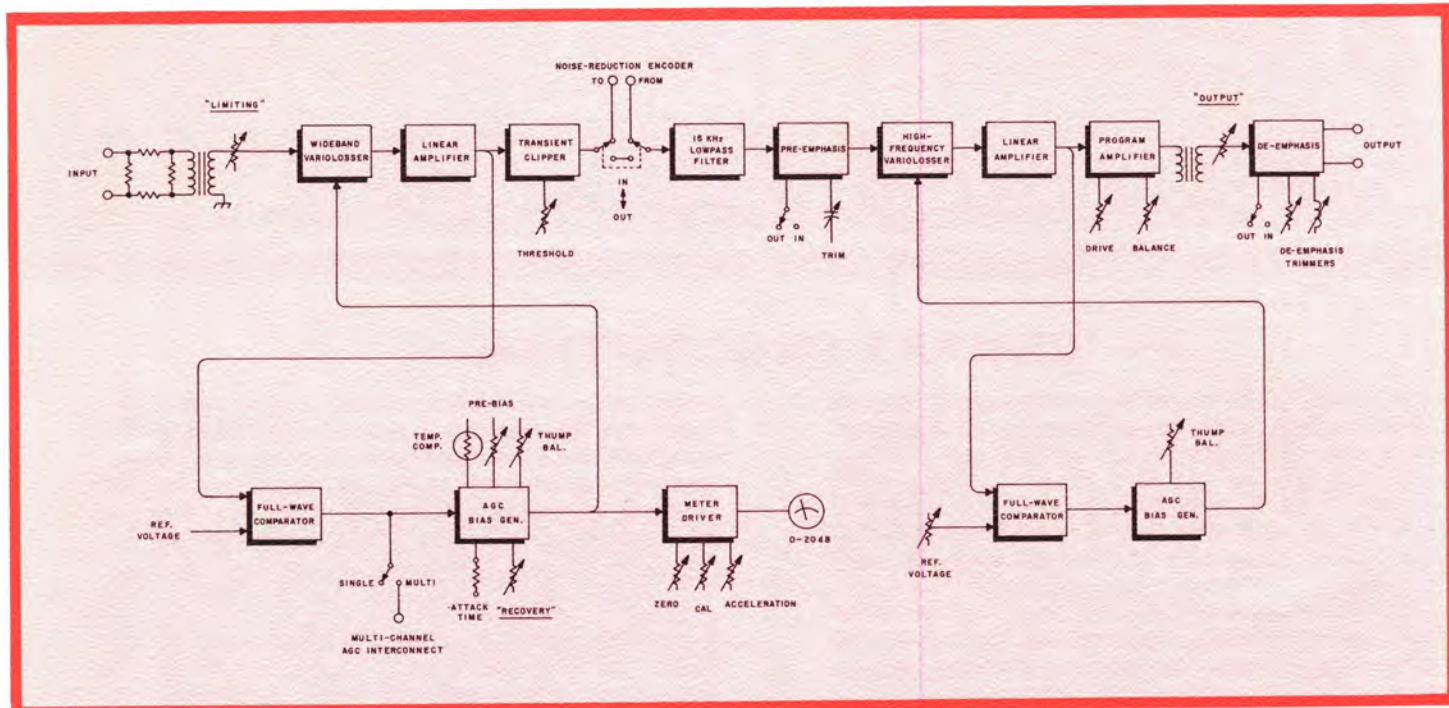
NOISE-REDUCTION ENCODER

TO FROM

"LIMITING"

"OUTPUT"

INPUT

WIDEBAND VARIOLOSSER

LINEAR AMPLIFIER

TRANSIENT CLIPPER

IN

OUT

15 KHz LOWPASS FILTER

PRE-EMPHASIS

HIGH-FREQUENCY VARIOLOSSER

LINEAR AMPLIFIER

PROGRAM AMPLIFIER

DE-EMPHASIS

OUTPUT

THRESHOLD

OUT IN

TRIM

DRIVE

BALANCE

OUT IN

DE-EMPHASIS TRIMMERS

PRE-BIAS

TEMP. COMP.

THUMP BAL.

THUMP BAL.

REF. VOLTAGE

FULL-WAVE COMPARATOR

AGC BIAS GEN.

METER DRIVER

0-20dB

REF. VOLTAGE

FULL-WAVE COMPARATOR

AGC BIAS GEN.

SINGLE MULTI

-ATTACK TIME

"RECOVERY"

ZERO

CAL

ACCELERATION

MULTI-CHANNEL AGC INTERCONNECT